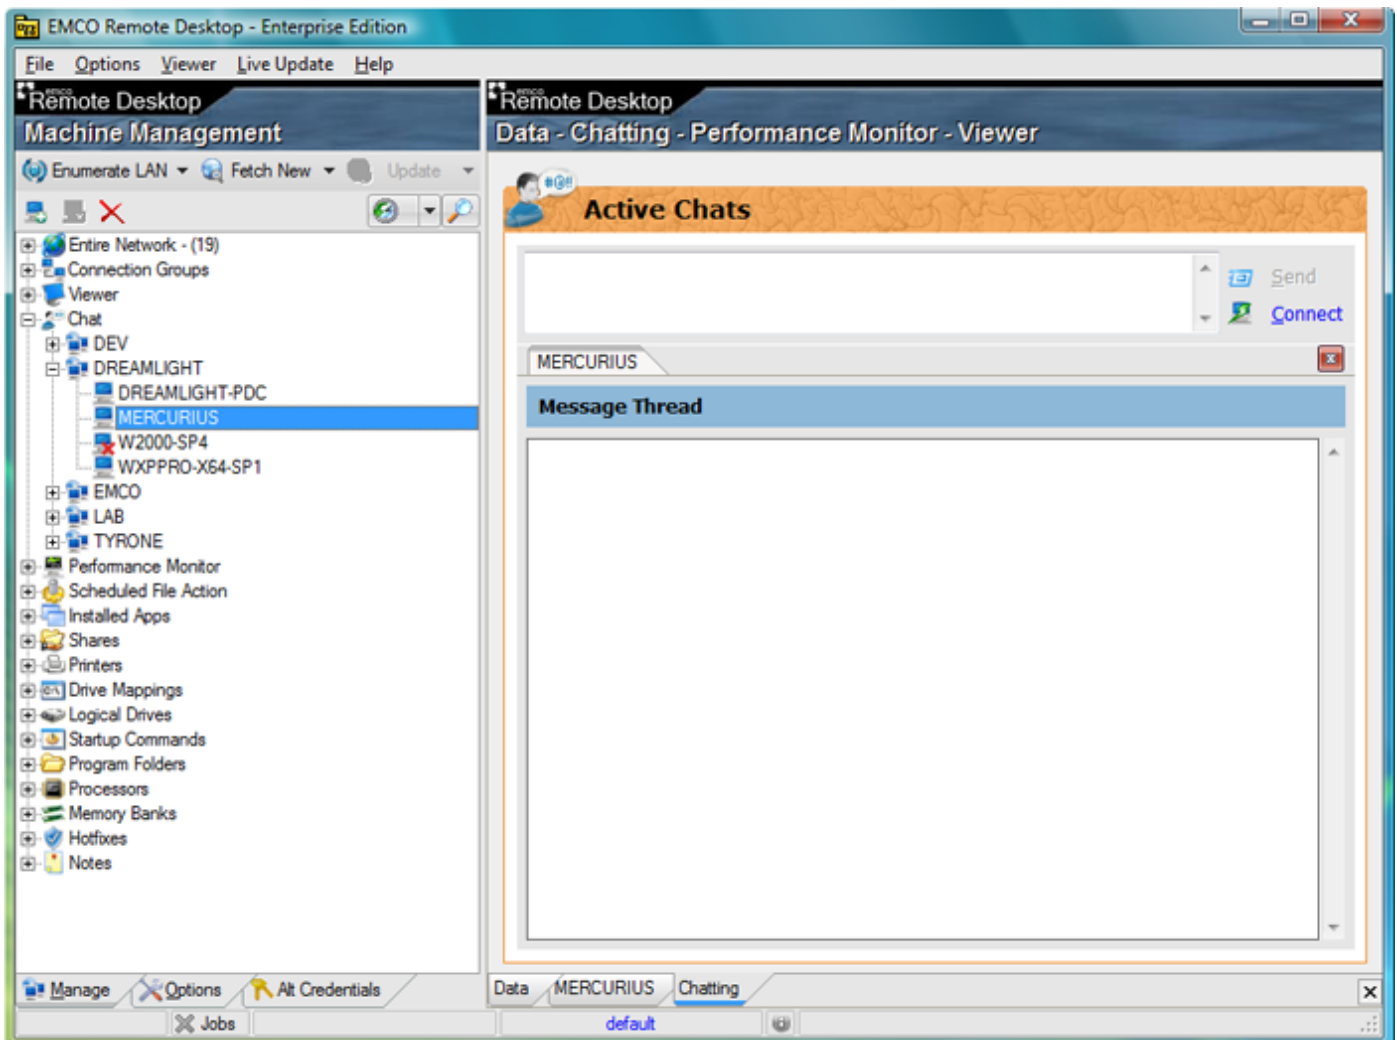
EMCO Remote Desktop - Enterprise Edition

File Options Viewer Live Update Help

emco Remote Desktop
Machine Management

Enumerate LAN Fetch New Update

Entire Network - (19)
Connection Groups
Viewer
Chat
DEV
DREAMLIGHT
DREAMLIGHT-PDC
MERCURIUS
W2000-SP4
WXPPRO-X64-SP1
EMCO
LAB
TYRONE
Performance Monitor
Scheduled File Action
Installed Apps
Shares
Printers
Drive Mappings
Logical Drives
Startup Commands
Program Folders
Processors
Memory Banks
Hotfixes
Notes

Manage Options Alt Credentials

emco Remote Desktop
Data - Chatting - Performance Monitor - Viewer

Active Chats

Send
Connect

MERCURIUS

Message Thread

Data MERCURIUS Chatting

Jobs default